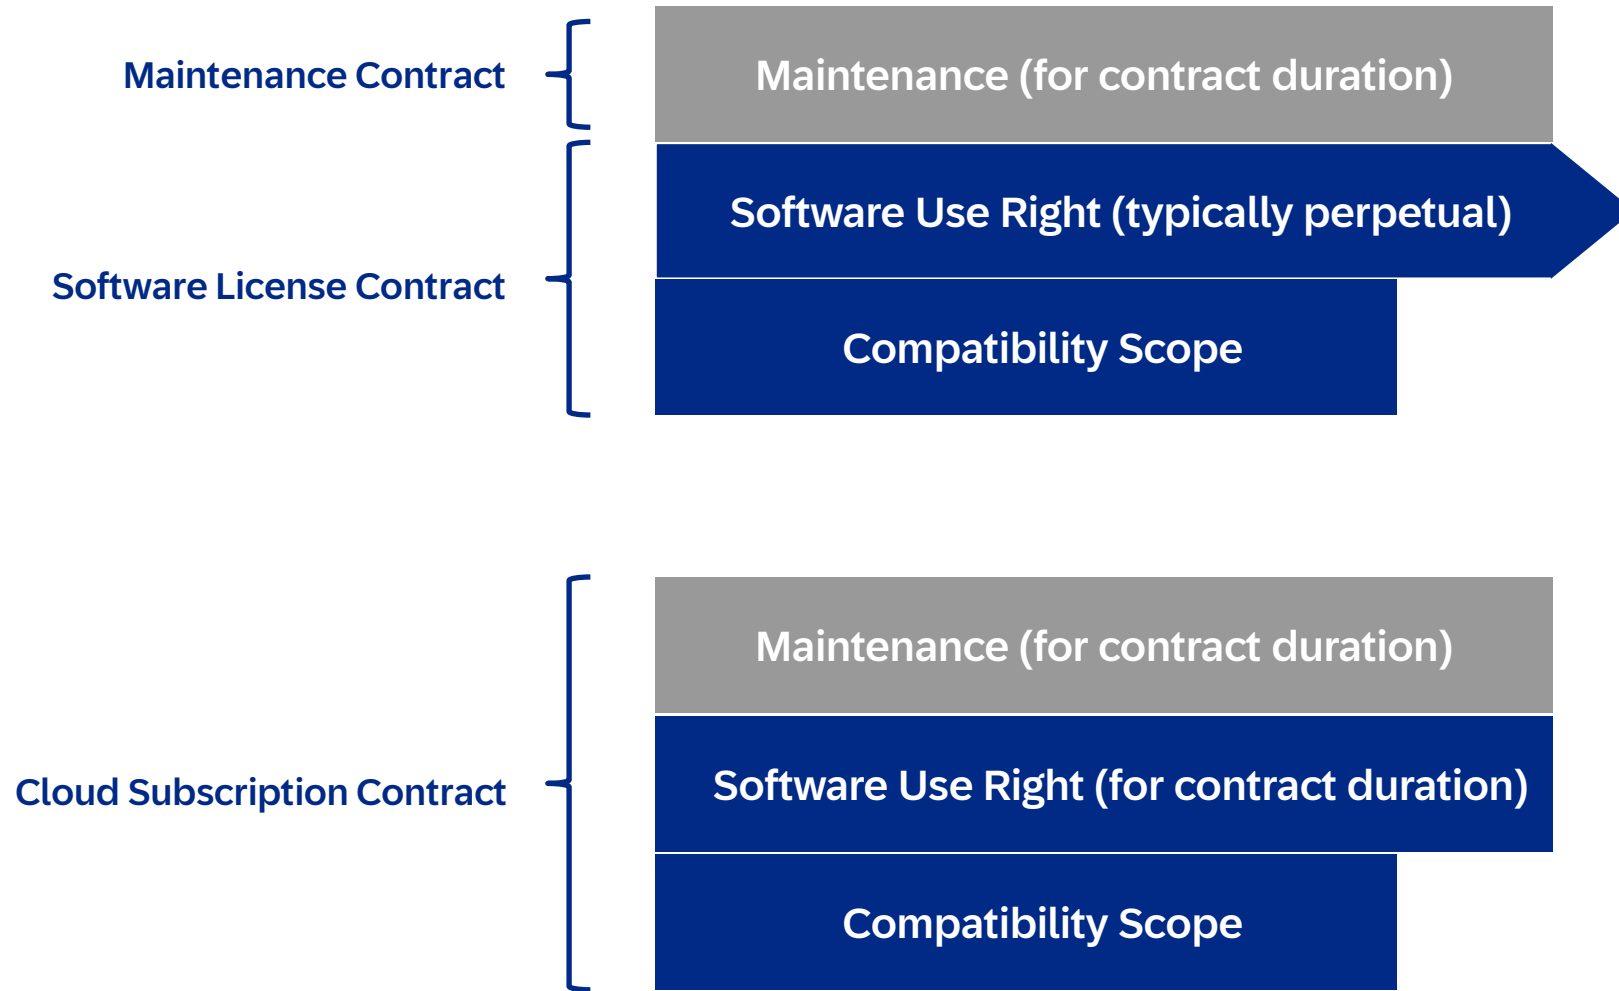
Maintenance Contract

Maintenance (for contract duration)

Software License Contract

Software Use Right (typically perpetual)

Compatibility Scope

Cloud Subscription Contract

Maintenance (for contract duration)

Software Use Right (for contract duration)

Compatibility Scope